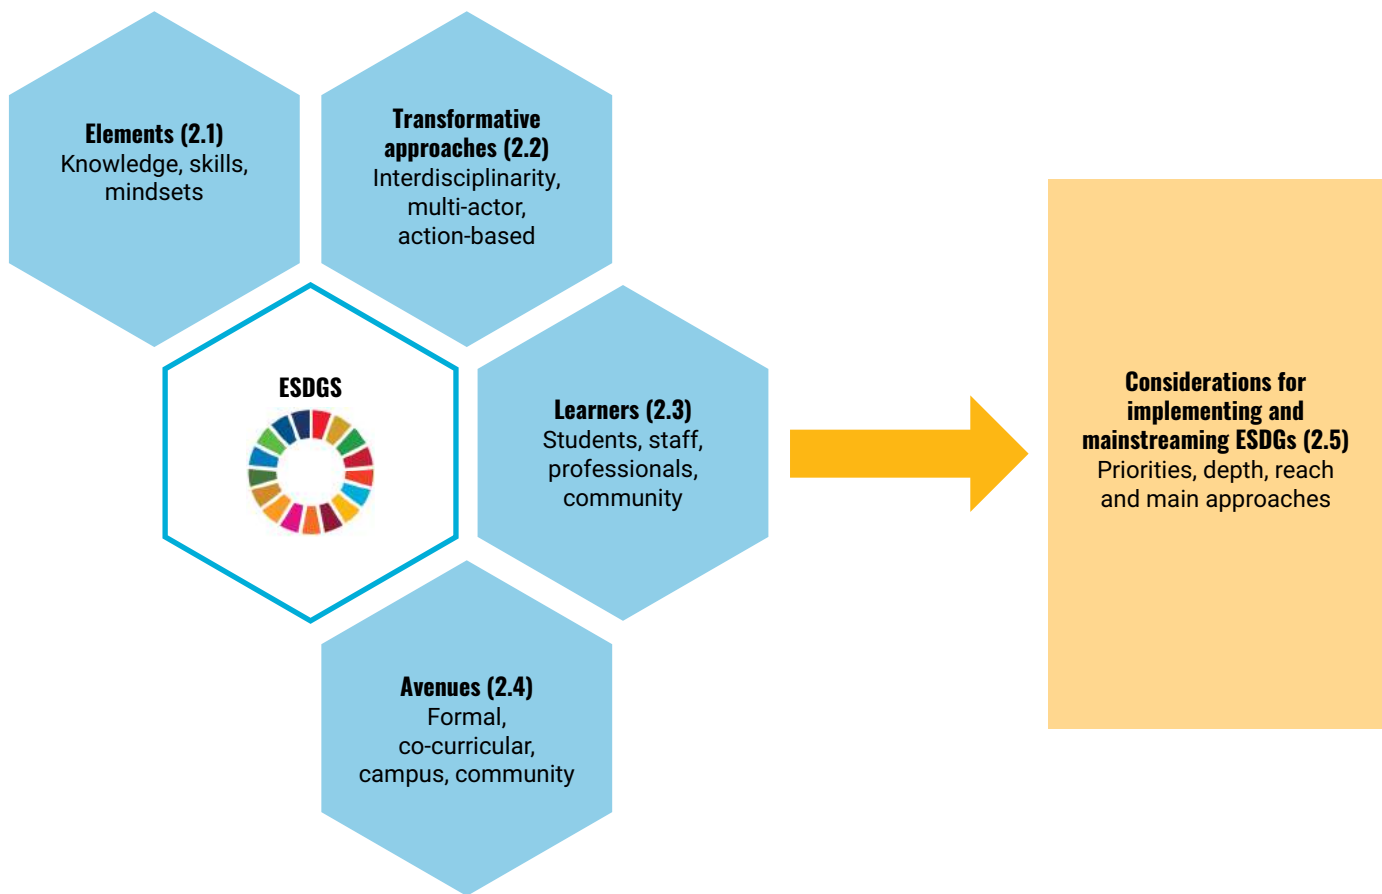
Elements (2.1)
Knowledge, skills, mindsets

Transformative approaches (2.2)
Interdisciplinarity, multi-actor, action-based

ESDGS

Learners (2.3)
Students, staff, professionals, community

Avenues (2.4)
Formal, co-curricular, campus, community

Considerations for implementing and mainstreaming ESDGs (2.5)
Priorities, depth, reach and main approaches